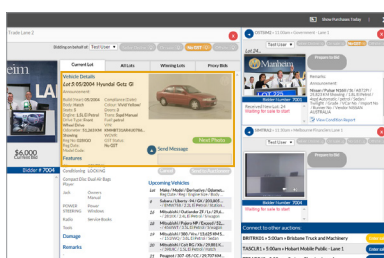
Show Purchases Today

Trade Lane 2

Bidding on behalf of: Test User

No GST

eim

LA

$6,000

Bidder # 7004

Current Lot | All Lots | Winning Lots | Proxy Bids

Vehicle Details

Lot 0:05/2004 Hyundai Getz Gl

Announcement

Build Date: 05/2004

Compliance Date:

Body: Hatch

Colour: Silver

Doors: 5

Seats: 5

Engine: 1.3L

Fuel: Petrol

Transmission: Manual

Odometer: 53,263 KM

Steering:

Reg No:

Reg Exp:

Rego State:

Features

Send Message

Next Photo

Condition LOOKING

Contact Etc Seat All Bags

Player

Jack

POWER STEERING

Radio

Tow Bar

Damage

Remarks

Upcoming Vehicles

1. Mazda / Mazda / Bertuaiza / Outback...

3. Subaru / Liberty / ...

4. Mitsubishi / Outlander...

5. Mitsubishi / Pajero NP / Exceed / 3...

6. Mitsubishi / 380 / ...

7. Mitsubishi / Colt RG / ...

8. Peugeot / 307 ...

Lot 24:

Manheim

Bidder Number 7004

Proposed Close:

Waiting for sale to start

Prepare to Bid

Nissan / Pulsar ...

View Condition Report

Bidder Number 7004

Waiting for sale to start

Prepare to Bid

Connect to other auctions

BRITRKGS > 5:00am > Brisbane Truck and Machinery

TASCUR1 > 5:00am > Hobart Mobile Public - Lane 1

TASCUR2 > 5:00am > Hobart Mobile Public - Lane 2